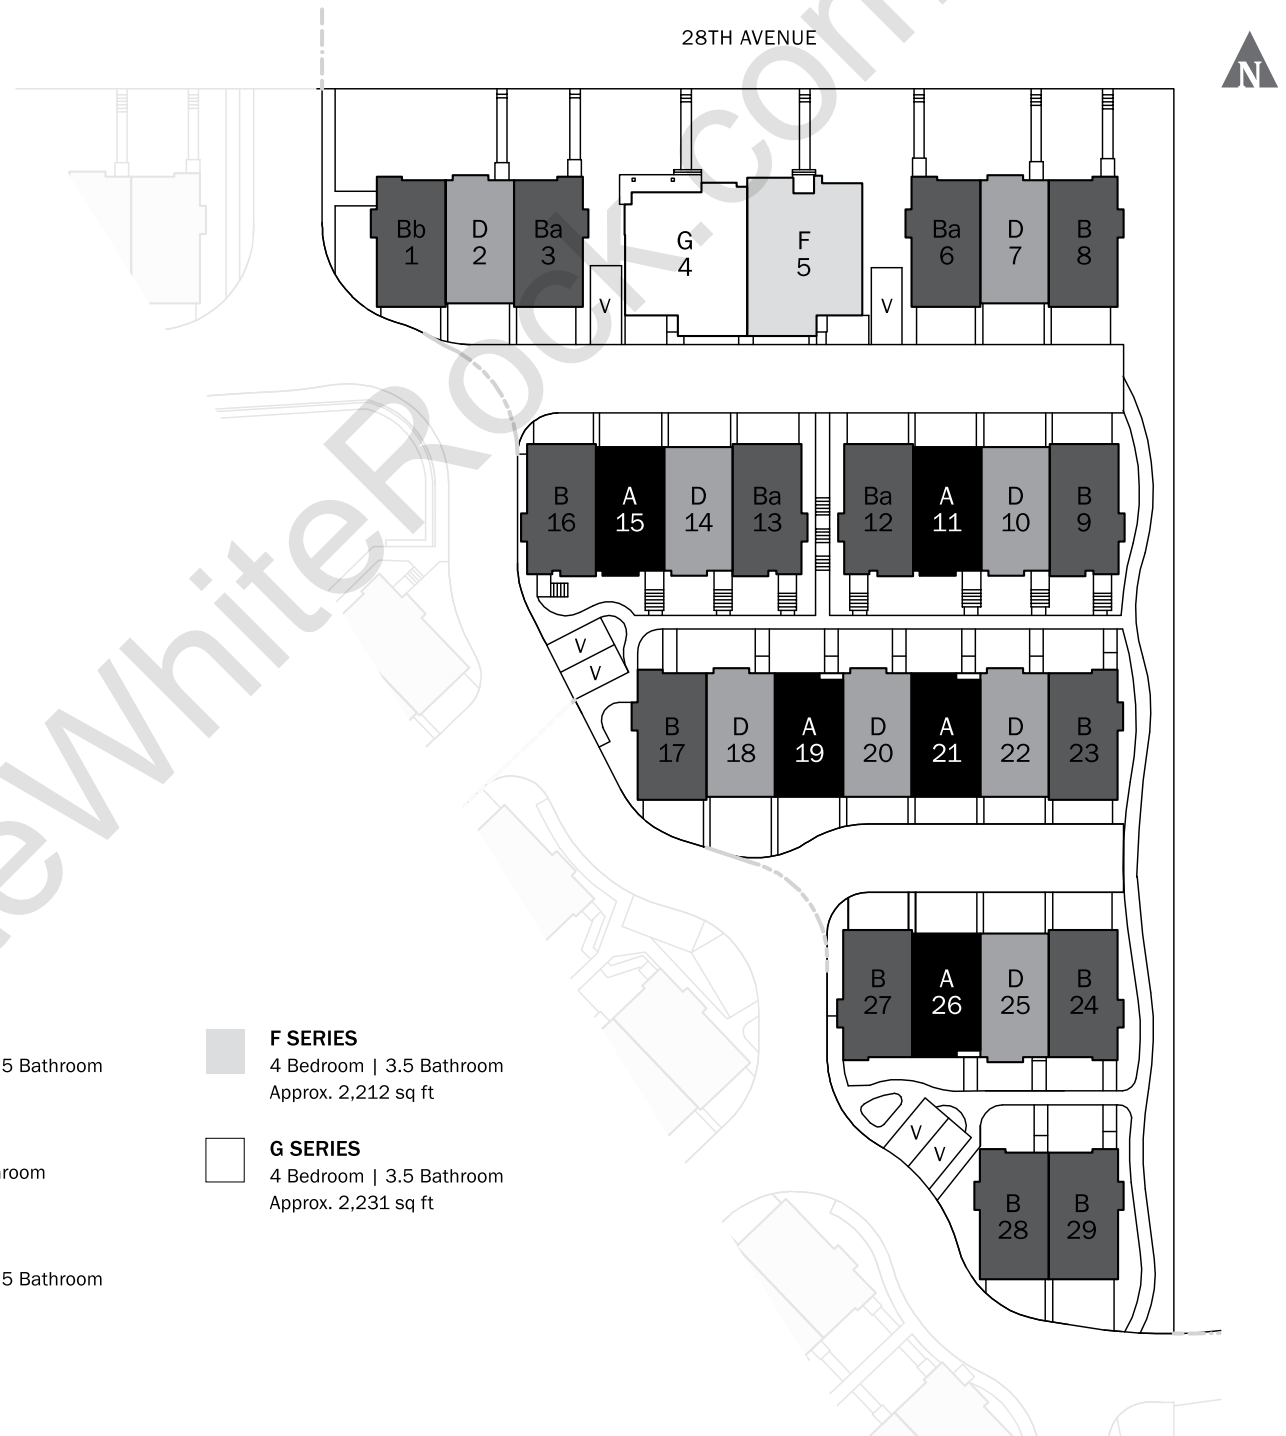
28TH AVENUE

N

Bb 1
D 2
Ba 3
G 4
F 5
Ba 6
D 7
B 8
V
V

B 16
A 15
D 14
Ba 13
Ba 12
A 11
D 10
B 9

V
V

B 17
D 18
A 19
D 20
A 21
D 22
B 23

B 27
A 26
D 25
B 24

V
V

B 28
B 29

5 Bathroom

room

5 Bathroom

F SERIES
4 Bedroom | 3.5 Bathroom
Approx. 2,212 sq ft

G SERIES
4 Bedroom | 3.5 Bathroom
Approx. 2,231 sq ft

eWhiteRock.com